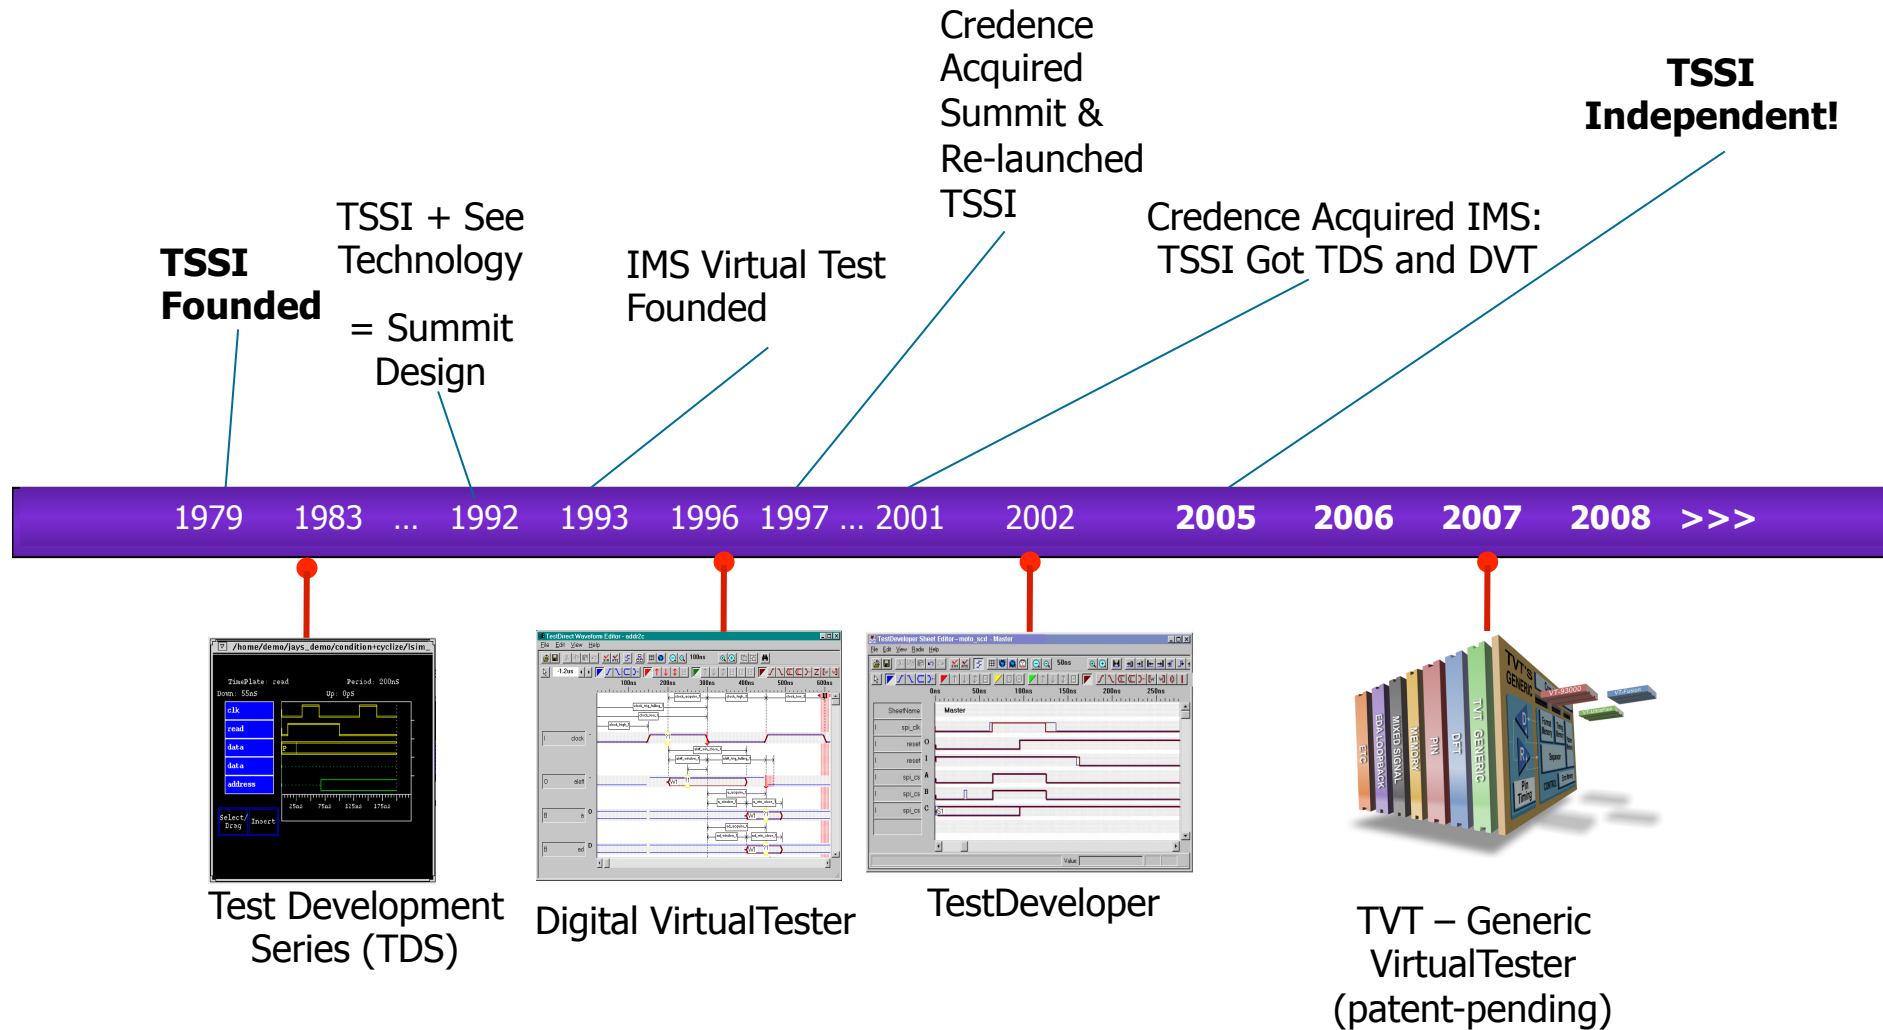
Credence Acquired Summit & Re-launched TSSI

TSSI Independent!

TSSI + See Technology

= Summit Design

TSSI Founded

IMS Virtual Test Founded

Credence Acquired IMS: TSSI Got TDS and DVT

1979 1983 ... 1992 1993 1996 1997 ... 2001 2002 2005 2006 2007 2008 >>>

/home/demo/jays_demo/condition+cyclize/lsim_

TimePlate: read Period: 200nS
Down: 55nS Up: 0pS

clk
read
data
data
address

25nS 75nS 125nS 175nS

Select/Drag Insert

Test Development Series (TDS)

TestDirect Waveform Editor - addr2c

Digital VirtualTester

TestDeveloper Sheet Editor - moto_scd - Master

Master

TestDeveloper

TVT'S GENERIC

ETC EDA LOOPBACK MIXED SIGNAL MEMORY PIN DFT TVT GENERIC

TVT – Generic VirtualTester (patent-pending)